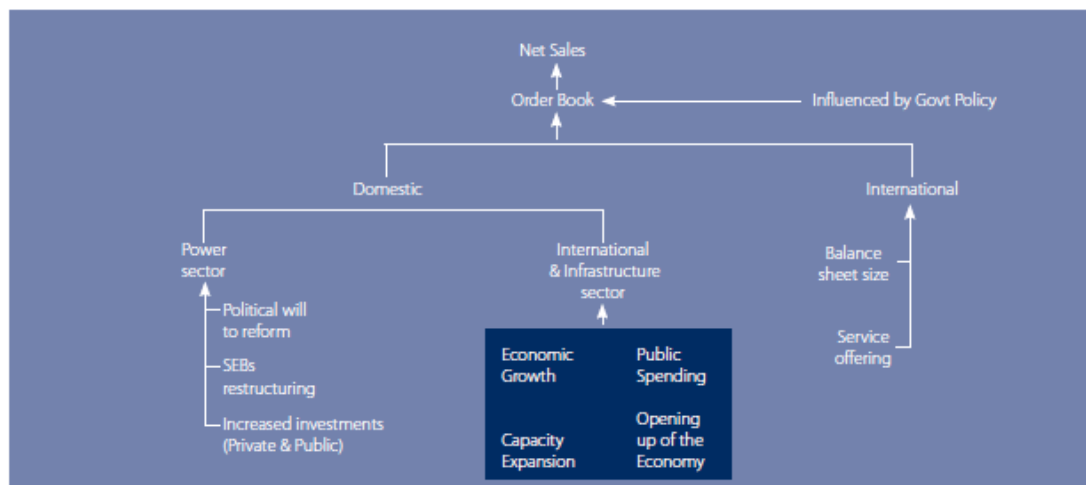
Net Sales

Order Book

Influenced by Govt Policy

Domestic

International

Power sector

Political will to reform

SEBs restructuring

Increased investments (Private & Public)

International & Infrastructure sector

Economic Growth

Public Spending

Capacity Expansion

Opening up of the Economy

Balance sheet size

Service offering